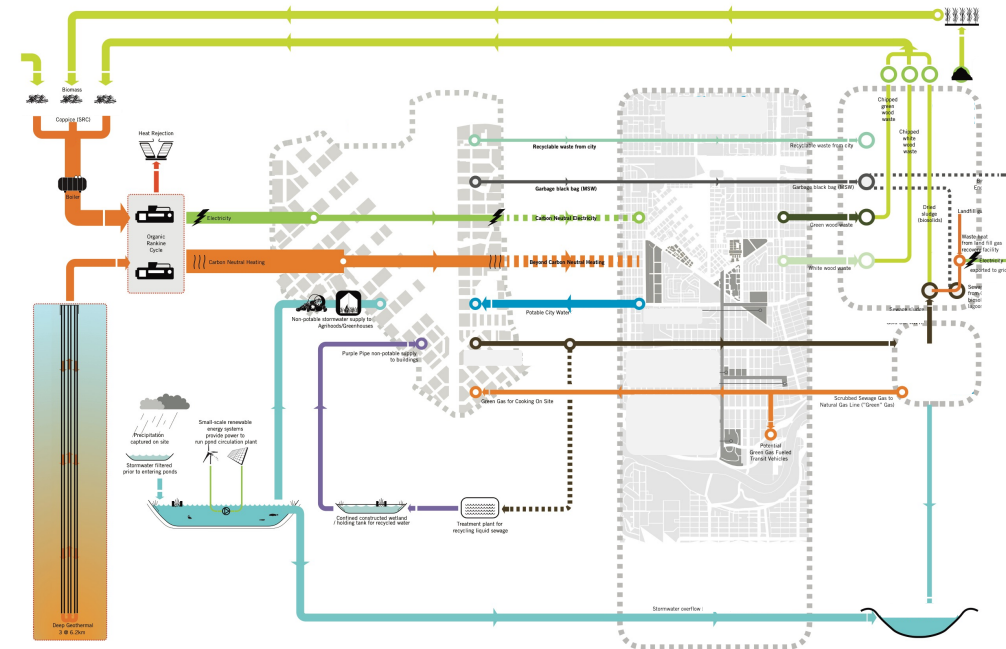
Biomass

Coppice (SRC)

Boiler

Heat Rejection

Organic Rankine Cycle

Electricity

Carbon Neutral Heating

Carbon Neutral Electricity

Beyond Carbon Neutral Heating

Recyclable waste from city

Recyclable waste from city

Garbage black bag (MSW)

Garbage black bag (MSW)

Green wood waste

White wood waste

Chipped green wood waste

Chipped white wood waste

Dried sludge (biosolids)

Landfill

Waste heat from land fill gas recovery facility

Electricity exported to grid

Potable City Water

Non-potable stormwater supply to Agrihoods/Greenhouses

Purple Pipe non-potable supply to buildings

Green Gas for Cooking On Site

Scrubbed Sewage Gas to Natural Gas Line ("Green" Gas)

Potential Green Gas Fueled Transit Vehicles

Precipitation captured on site

Stormwater filtered prior to entering ponds

Small-scale renewable energy systems provide power to run pond circulation plant

Confined constructed wetland / holding tank for recycled water

Treatment plant for recycling liquid sewage

Stormwater overflow

Deep Geothermal 3 @ 6.2km